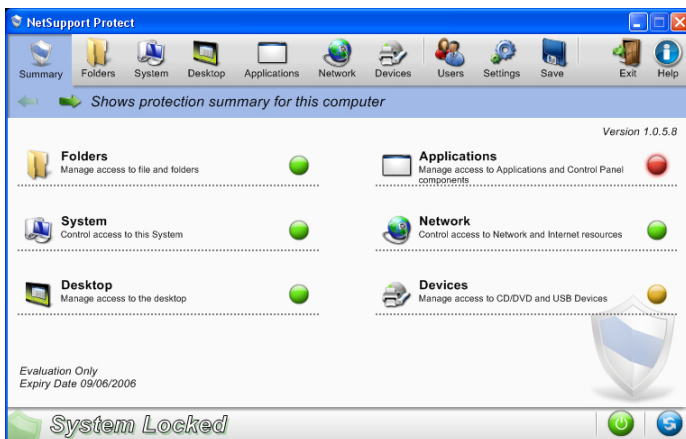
NetSupport Protect

Summary Folders System Desktop Applications Network Devices Users Settings Save Exit Help

Shows protection summary for this computer

Version 1.0.5.8

Folders
Manage access to file and folders

Applications
Manage access to Applications and Control Panel components

System
Control access to this System

Network
Control access to Network and Internet resources

Desktop
Manage access to the desktop

Devices
Manage access to CD/DVD and USB Devices

Evaluation Only
Expiry Date 09/06/2006

System Locked